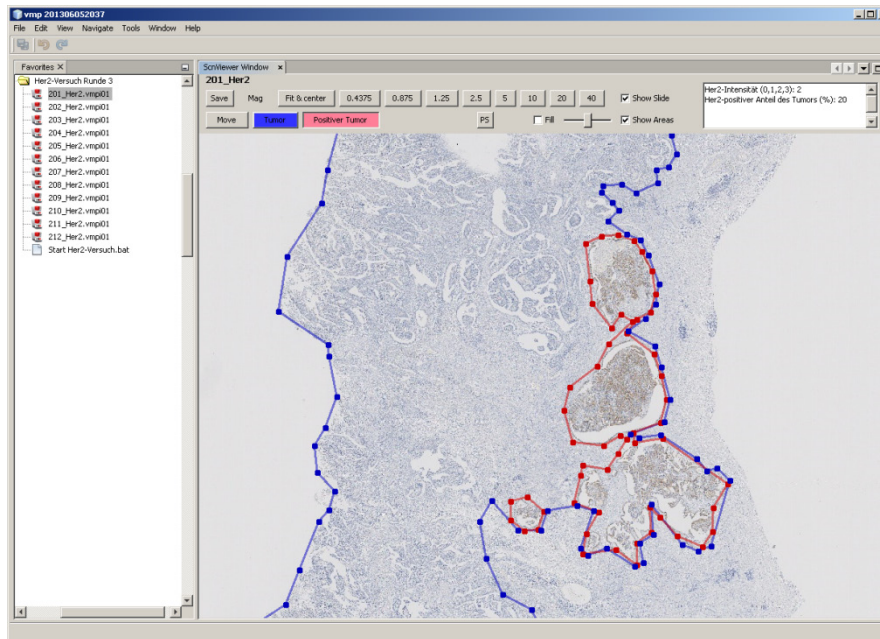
vmp 201306052037

File Edit View Navigate Tools Window Help

Favorites ×

Her2-Versuch Runde 3
201_Her2.vmpi01
202_Her2.vmpi01
203_Her2.vmpi01
204_Her2.vmpi01
205_Her2.vmpi01
206_Her2.vmpi01
207_Her2.vmpi01
208_Her2.vmpi01
209_Her2.vmpi01
210_Her2.vmpi01
211_Her2.vmpi01
212_Her2.vmpi01
Start Her2-Versuch.bat

ScnViewer Window ×

201_Her2

Save Mag Fit & center 0.4375 0.875 1.25 2.5 5 10 20 40 Show Slide

Move Tumor Positiver Tumor PS Fill Show Areas

Her2-Intensität (0,1,2,3): 2
Her2-positiver Anteil des Tumors (%): 20